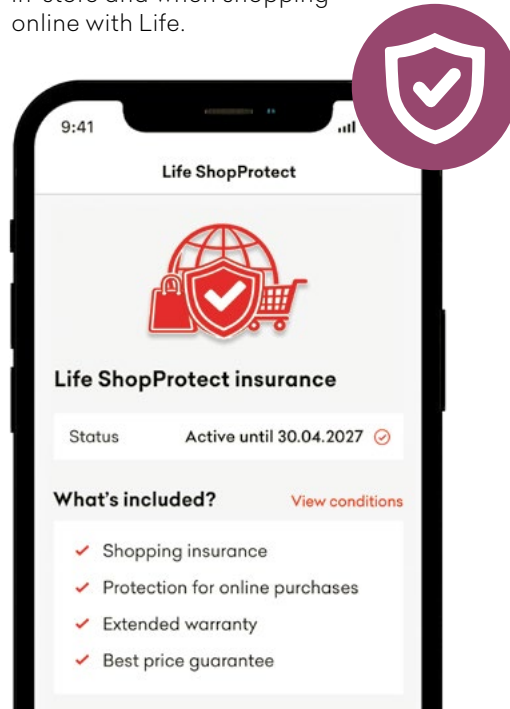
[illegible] in-store and when shopping online with Life.

9:41

Life ShopProtect

Life ShopProtect insurance

Status Active until 30.04.2027

What's included? View conditions

Shopping insurance

Protection for online purchases

Extended warranty

Best price guarantee